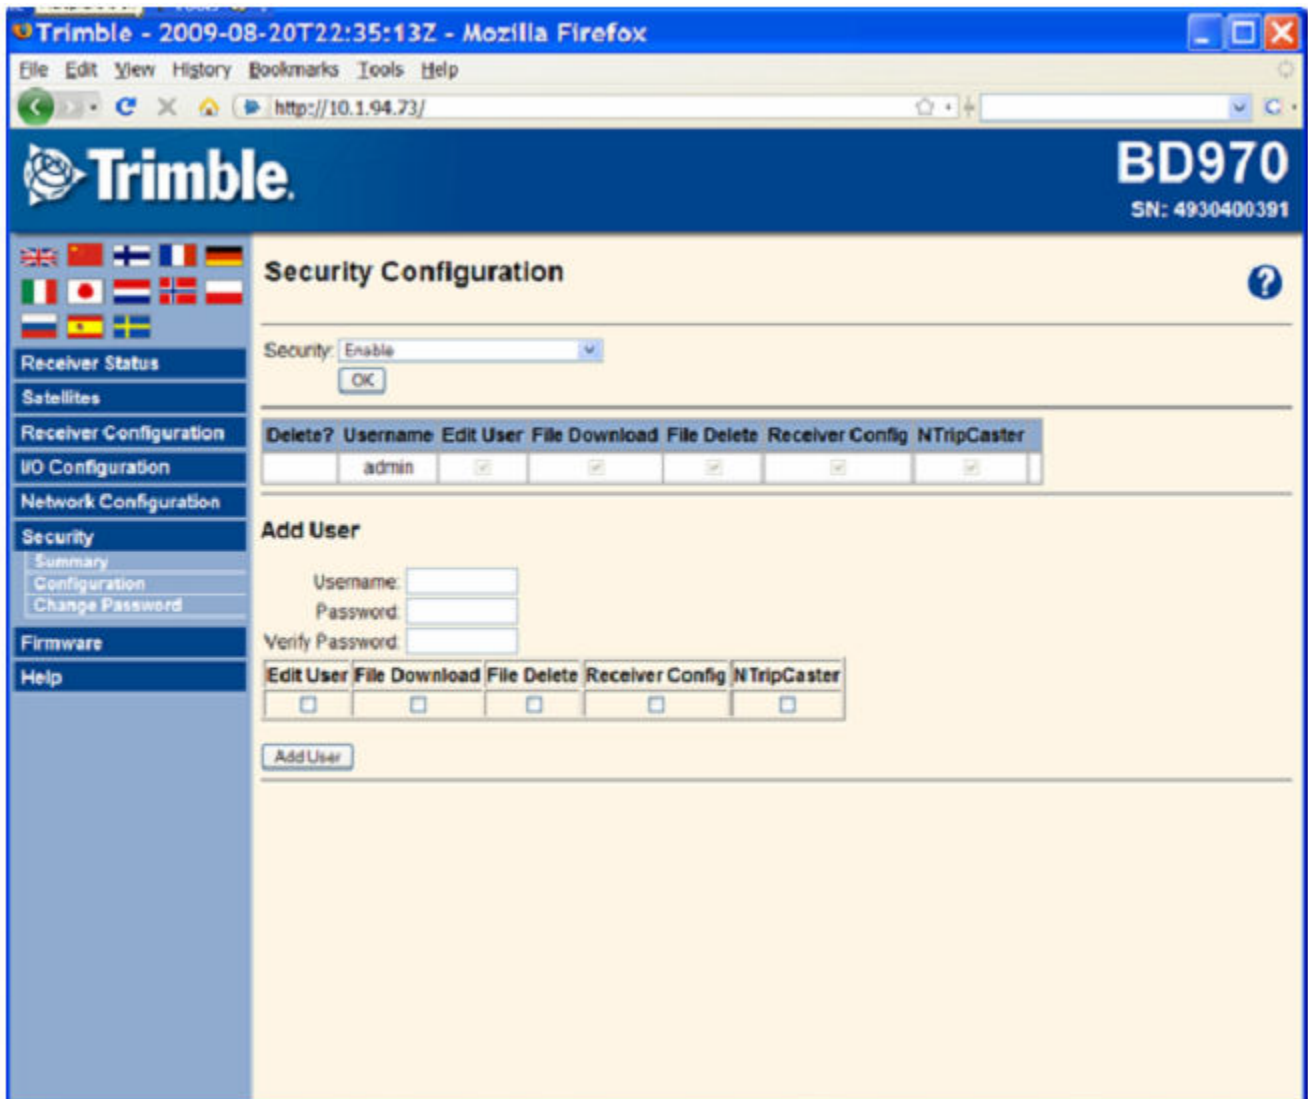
Trimble - 2009-08-20T22:35:13Z - Mozilla Firefox

File Edit View History Bookmarks Tools Help

http://10.1.94.73/

Trimble.

BD970
SN: 4930400391

Receiver Status
Satellites
Receiver Configuration
I/O Configuration
Network Configuration
Security
Summary
Configuration
Change Password
Firmware
Help

Security Configuration

Security: Enable
OK

| Delete? | Username | Edit User | File Download | File Delete | Receiver Config | NTripCaster |
|---|---|---|---|---|---|---|
| | admin | ☑ | ☑ | ☑ | ☑ | ☑ |

Add User

Username:
Password:
Verify Password:

| Edit User | File Download | File Delete | Receiver Config | NTripCaster |
|---|---|---|---|---|
| ☐ | ☐ | ☐ | ☐ | ☐ |

Add User